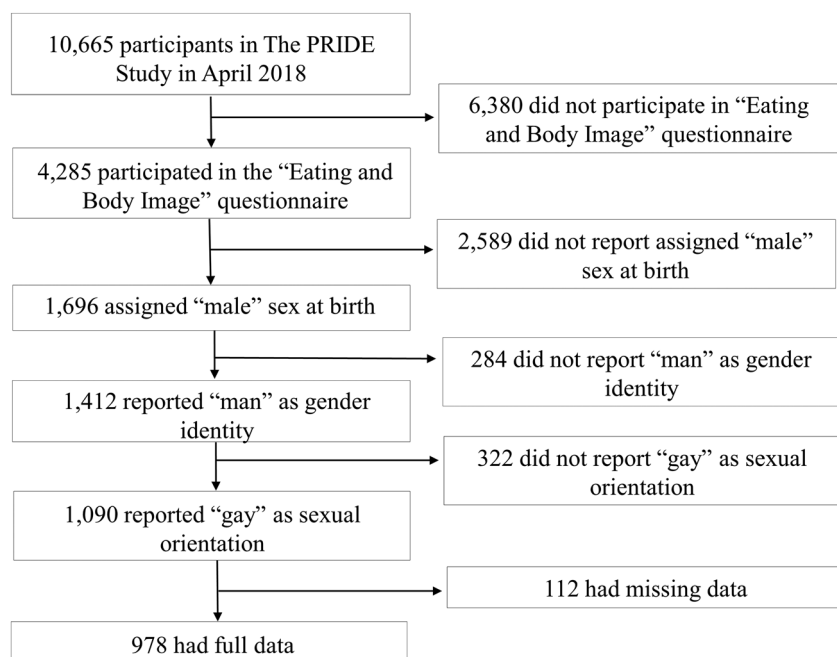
10,665 participants in The PRIDE Study in April 2018

6,380 did not participate in “Eating and Body Image” questionnaire

4,285 participated in the “Eating and Body Image” questionnaire

2,589 did not report assigned “male” sex at birth

1,696 assigned “male” sex at birth

284 did not report “man” as gender identity

1,412 reported “man” as gender identity

322 did not report “gay” as sexual orientation

1,090 reported “gay” as sexual orientation

112 had missing data

978 had full data